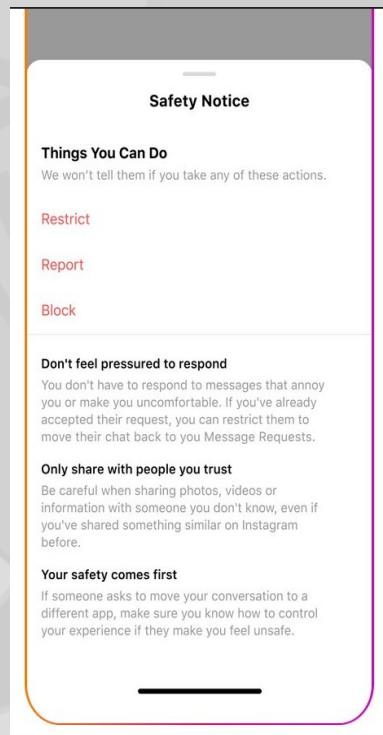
Safety Notice

Things You Can Do

We won't tell them if you take any of these actions.

Restrict

Report

Block

Don't feel pressured to respond

You don't have to respond to messages that annoy you or make you uncomfortable. If you've already accepted their request, you can restrict them to move their chat back to you Message Requests.

Only share with people you trust

Be careful when sharing photos, videos or information with someone you don't know, even if you've shared something similar on Instagram before.

Your safety comes first

If someone asks to move your conversation to a different app, make sure you know how to control your experience if they make you feel unsafe.